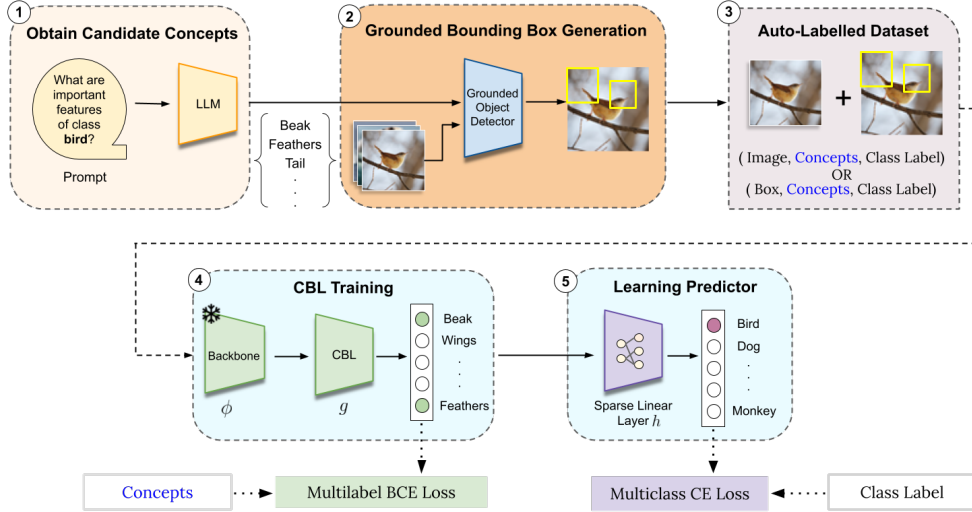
1 Obtain Candidate Concepts

What are important features of class **bird**?

Prompt

LLM

Beak
Feathers
Tail
.
.
.

2 Grounded Bounding Box Generation

Grounded Object Detector

3 Auto-Labelled Dataset

+

( Image, Concepts, Class Label )
OR
( Box, Concepts, Class Label )

4 CBL Training

Backbone

$\phi$

CBL

$g$

Beak
Wings
.
.
.
Feathers

5 Learning Predictor

Sparse Linear Layer $h$

Bird
Dog
.
.
.
Monkey

Concepts

Multilabel BCE Loss

Multiclass CE Loss

Class Label